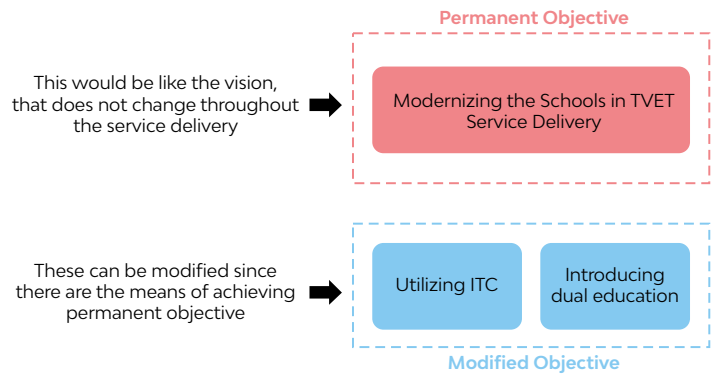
Permanent Objective

This would be like the vision, that does not change throughout the service delivery

Modernizing the Schools in TVET Service Delivery

These can be modified since there are the means of achieving permanent objective

Utilizing ITC

Introducing dual education

Modified Objective